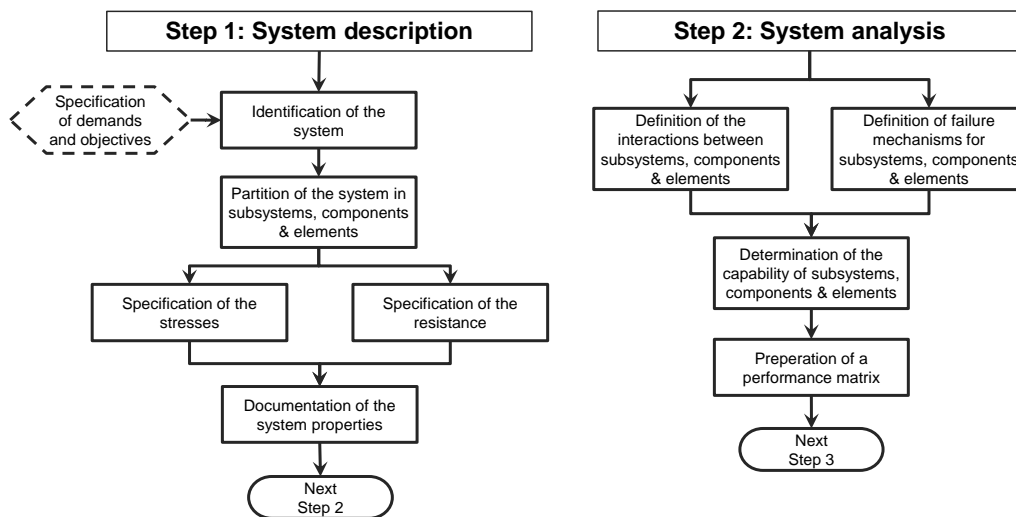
Step 1: System description

Specification of demands and objectives

Identification of the system

Partition of the system in subsystems, components & elements

Specification of the stresses

Specification of the resistance

Documentation of the system properties

Next Step 2

Step 2: System analysis

Definition of the interactions between subsystems, components & elements

Definition of failure mechanisms for subsystems, components & elements

Determination of the capability of subsystems, components & elements

Preperation of a performance matrix

Next Step 3